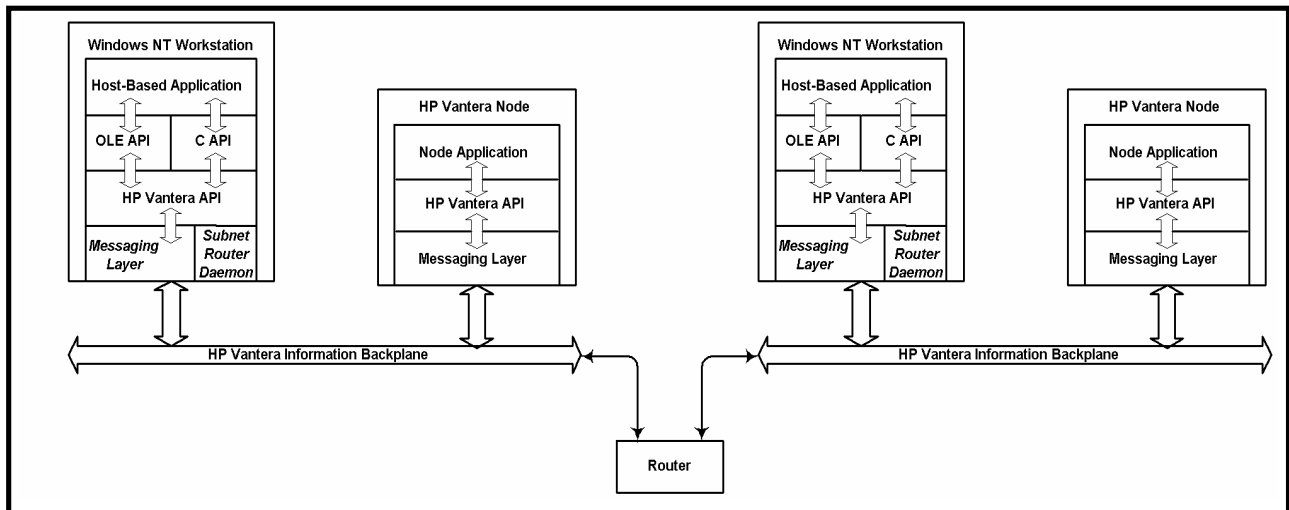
Windows NT Workstation

Host-Based Application

OLE API

C API

HP Vantera API

Messaging Layer

Subnet Router Daemon

HP Vantera Node

Node Application

HP Vantera API

Messaging Layer

Windows NT Workstation

Host-Based Application

OLE API

C API

HP Vantera API

Messaging Layer

Subnet Router Daemon

HP Vantera Node

Node Application

HP Vantera API

Messaging Layer

HP Vantera Information Backplane

HP Vantera Information Backplane

Router